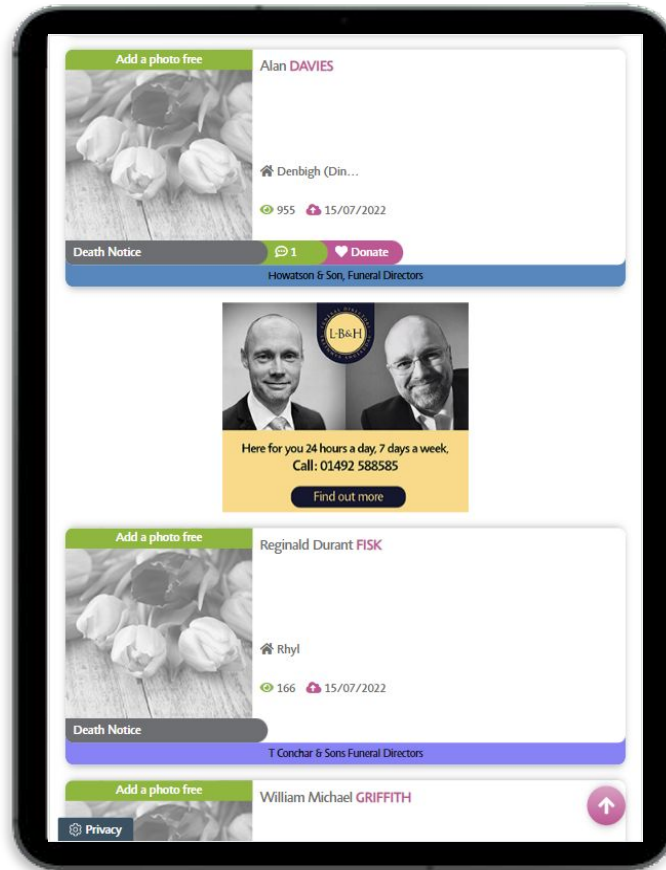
Add a photo free

Alan DAVIES

Denbigh (Din...

955 15/07/2022

Death Notice

1

Donate

Howatson & Son, Funeral Directors

L·B&H

Here for you 24 hours a day, 7 days a week,
Call: 01492 588585

Find out more

Add a photo free

Reginald Durant FISK

Rhyl

166 15/07/2022

Death Notice

T Conchar & Sons Funeral Directors

Add a photo free

William Michael GRIFFITH

Privacy